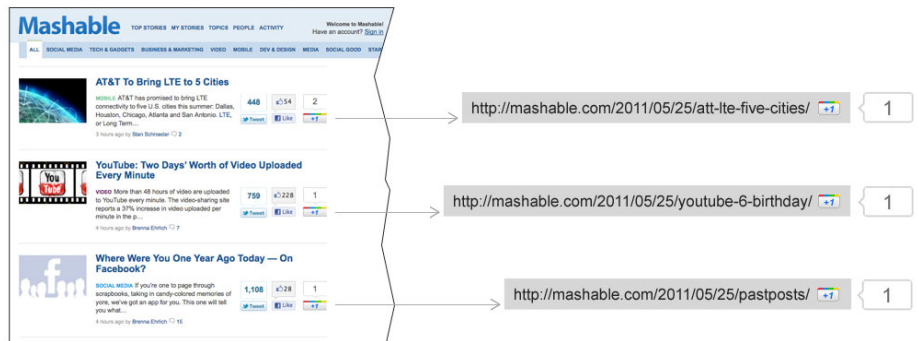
Mashable

TOP STORIES MY STORIES TOPICS PEOPLE ACTIVITY

Welcome to Mashable! Have an account? Sign in

ALL SOCIAL MEDIA TECH & GADGETS BUSINESS & MARKETING VIDEO MOBILE DEV & DESIGN MEDIA SOCIAL GOOD STAR

AT&T To Bring LTE to 5 Cities

MOBILE AT&T has promised to bring LTE connectivity to five U.S. cities this summer: Dallas, Houston, Chicago, Atlanta and San Antonio. LTE, or Long Term...

3 hours ago by Stan Schroeder 2

448 Tweet 54 Like 2 +1

YouTube: Two Days' Worth of Video Uploaded Every Minute

VIDEO More than 48 hours of video are uploaded to YouTube every minute. The video-sharing site reports a 37% increase in video uploaded per minute in the p...

4 hours ago by Brenna Ehrlich 7

759 Tweet 228 Like 1 +1

Where Were You One Year Ago Today — On Facebook?

SOCIAL MEDIA If you're one to page through scrapbooks, taking in candy-colored memories of yore, we've got an app for you. This one will tell you what...

4 hours ago by Brenna Ehrlich 15

1,108 Tweet 28 Like 1 +1

http://mashable.com/2011/05/25/att-lte-five-cities/ +1 1

http://mashable.com/2011/05/25/youtube-6-birthday/ +1 1

http://mashable.com/2011/05/25/pastposts/ +1 1